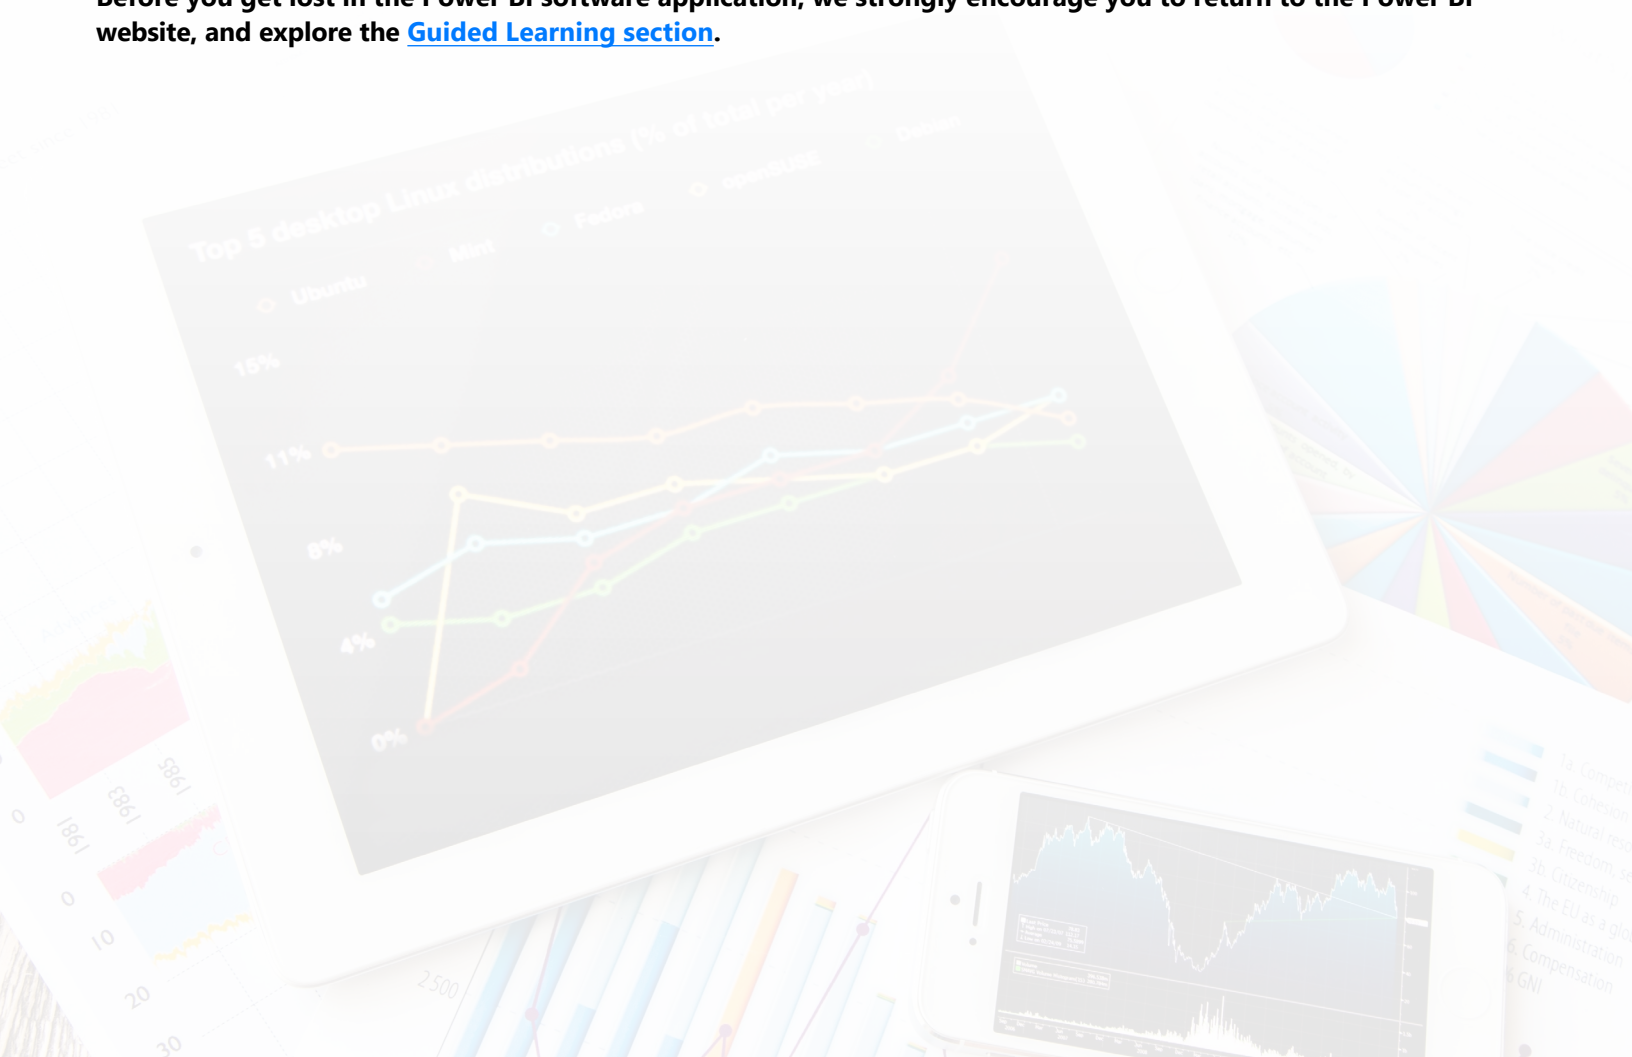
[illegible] Power BI software application, we strongly encourage you to return to the Power BI website, and explore the Guided Learning section.

Top 5 desktop Linux distributions (% of total per year)

Ubuntu Mint Fedora openSUSE Debian

15%
11%
8%
4%
0%

1981
1983
1985

0
10
20
30

2500

1a. Competi
1b. Cohesion
2. Natural reso
3a. Freedom, se
3b. Citizenship
4. The EU as a glo
5. Administration
6. Compensation
6 GNI